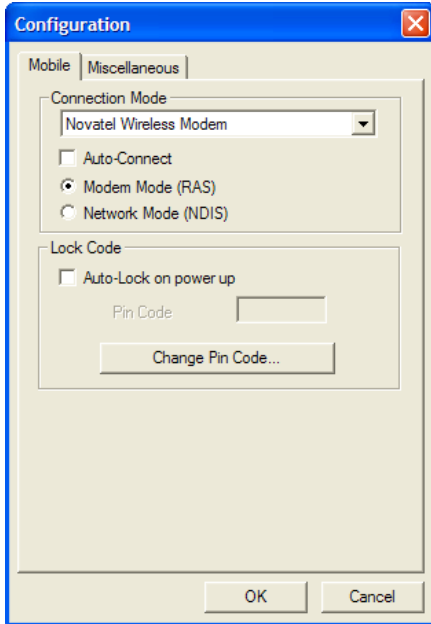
Configuration

Mobile | Miscellaneous

Connection Mode

Novatel Wireless Modem

Auto-Connect

Modem Mode (RAS)

Network Mode (NDIS)

Lock Code

Auto-Lock on power up

Pin Code

Change Pin Code...

OK

Cancel